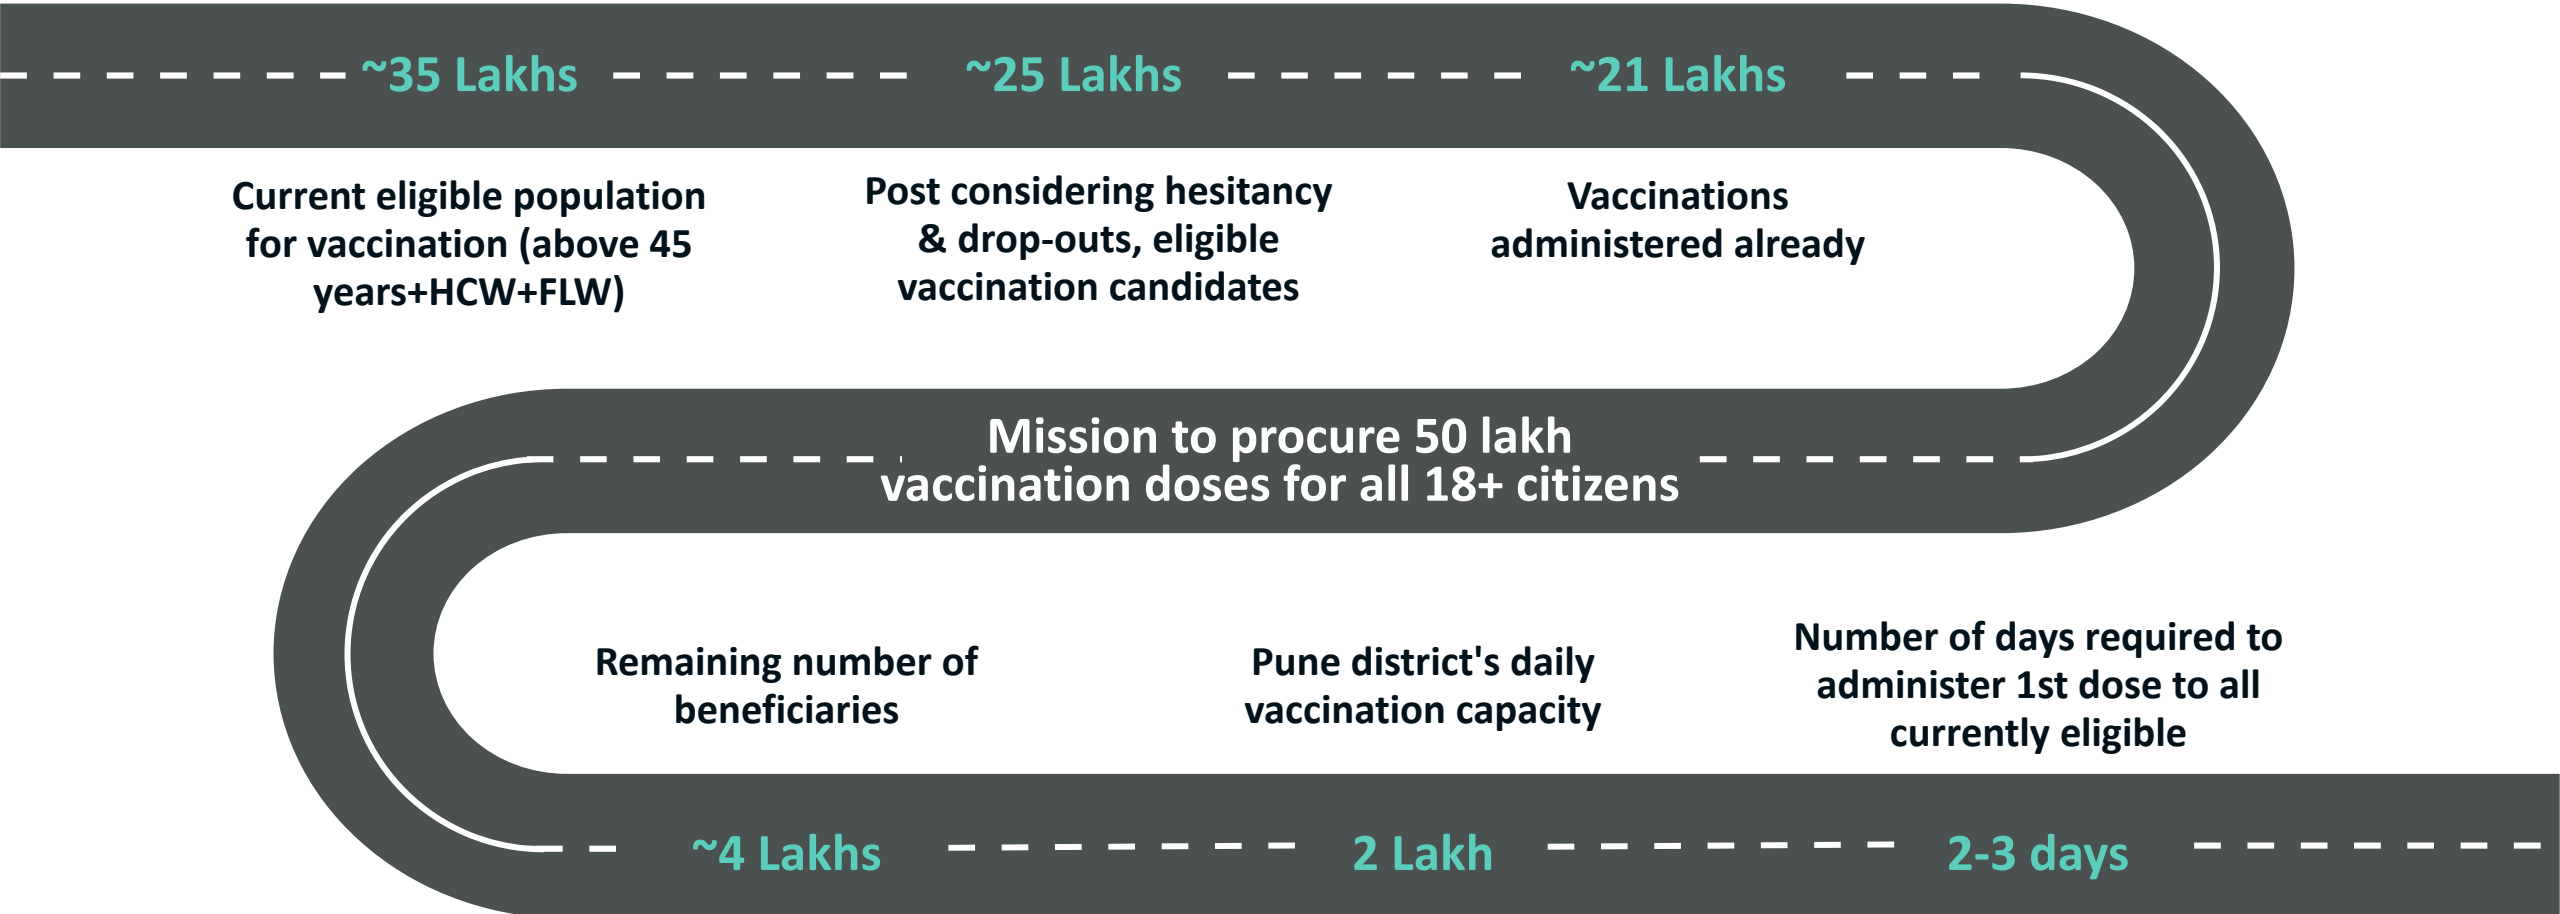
~35 Lakhs

Current eligible population for vaccination (above 45 years+HCW+FLW)

~25 Lakhs

Post considering hesitancy & drop-outs, eligible vaccination candidates

~21 Lakhs

Vaccinations administered already

Mission to procure 50 lakh vaccination doses for all 18+ citizens

Remaining number of beneficiaries

~4 Lakhs

Pune district's daily vaccination capacity

2 Lakh

Number of days required to administer 1st dose to all currently eligible

2-3 days